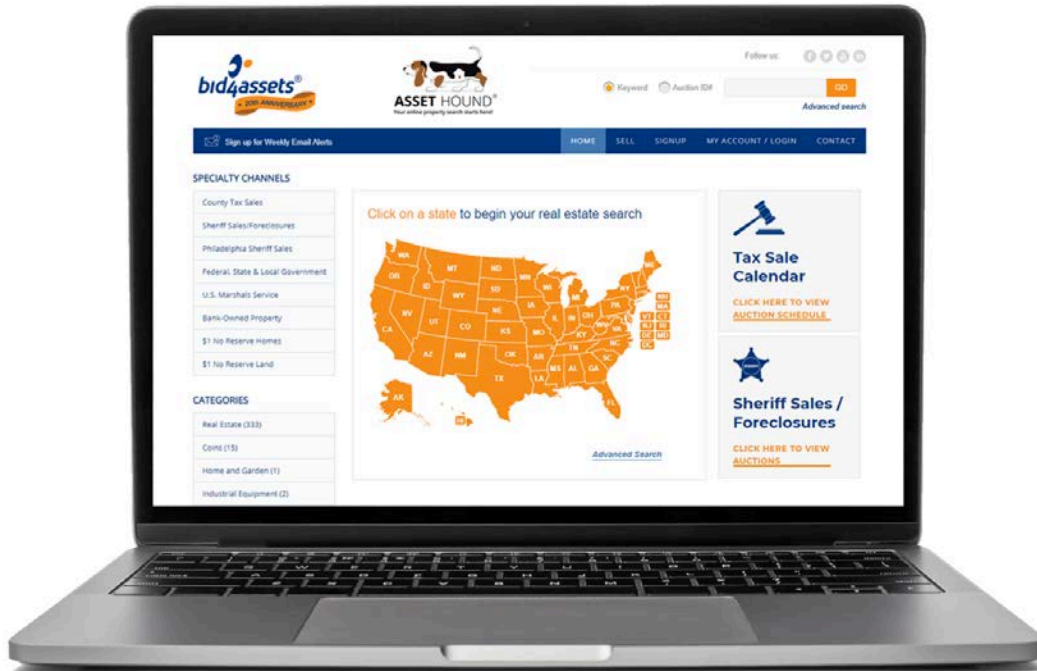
bid4assets®
20th ANNIVERSARY

ASSET HOUND®
Your online property search starts here!

Follow us:

Keyword Auction ID#
GO
Advanced search

Sign up for Weekly Email Alerts

HOME SELL SIGNUP MY ACCOUNT / LOGIN CONTACT

SPECIALTY CHANNELS

County Tax Sales
Sheriff Sales/Foreclosures
Philadelphia Sheriff Sales
Federal, State & Local Government
U.S. Marshals Service
Bank-Owned Property
$1 No Reserve Homes
$1 No Reserve Land

CATEGORIES

Real Estate (333)
Coins (15)
Home and Garden (1)
Industrial Equipment (2)

Click on a state to begin your real estate search

WA MT ND MN OR ID WY SD WI MI NY ME NV NE IA IL IN OH PA UT CO KS MO KY WV VA CA AZ NM OK AR TN NC SC TX LA MS AL GA FL AK HI NH MA VT CT NJ RI DE MD DC

Advanced Search

Tax Sale Calendar
CLICK HERE TO VIEW AUCTION SCHEDULE

Sheriff Sales / Foreclosures
CLICK HERE TO VIEW AUCTIONS